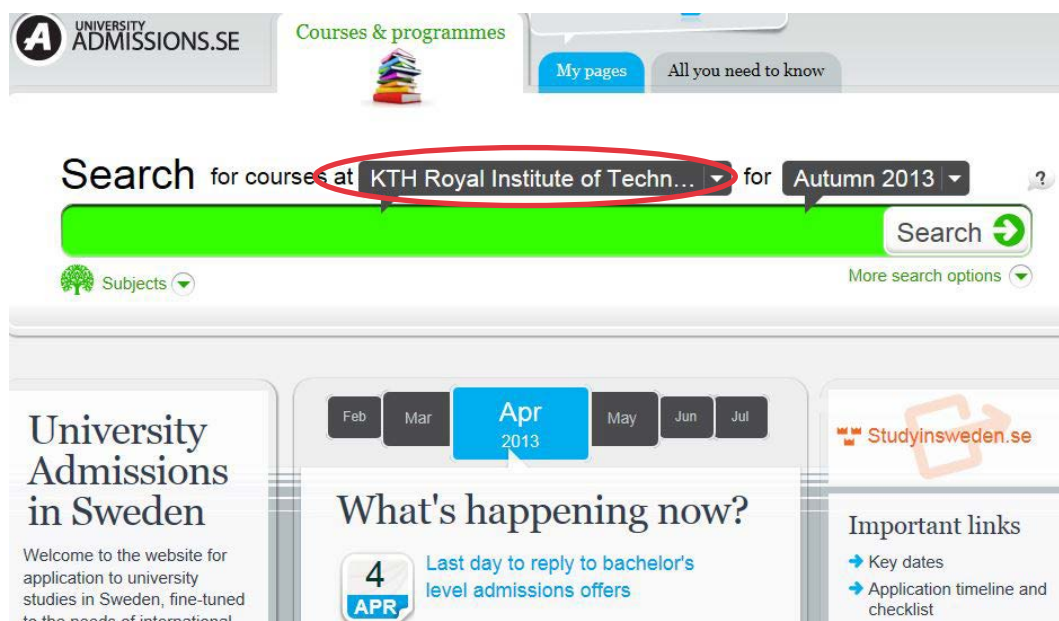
UNIVERSITY ADMISSIONS.SE

Courses & programmes

My pages

All you need to know

Search for courses at KTH Royal Institute of Techn... for Autumn 2013

?

Search

Subjects

More search options

University Admissions in Sweden

Welcome to the website for application to university studies in Sweden, fine-tuned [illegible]

Feb Mar Apr 2013 May Jun Jul

What's happening now?

4 APR Last day to reply to bachelor's level admissions offers

Studyinsweden.se

Important links

Key dates

Application timeline and checklist